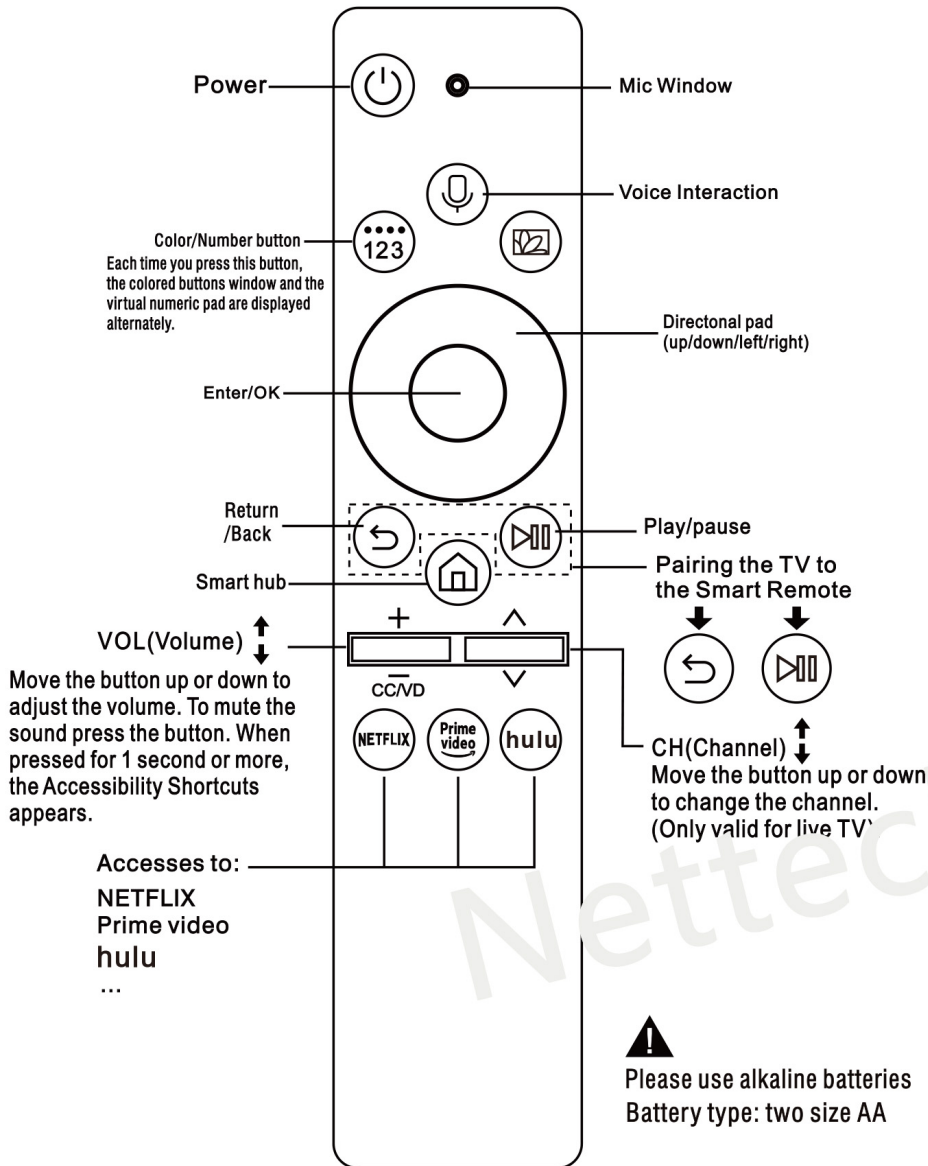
Power

Mic Window

Voice Interaction

Color/Number button
Each time you press this button, the colored buttons window and the virtual numeric pad are displayed alternately.

123

Directonal pad
(up/down/left/right)

Enter/OK

Return
/Back

Play/pause

Pairing the TV to the Smart Remote

Smart hub

VOL(Volume)
Move the button up or down to adjust the volume. To mute the sound press the button. When pressed for 1 second or more, the Accessibility Shortcuts appears.

+

CC/VD

NETFLIX

Prime video

hulu

CH(Channel)
Move the button up or down to change the channel.
(Only valid for live TV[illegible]

Accesses to:
NETFLIX
Prime video
hulu
...

Nettec

Please use alkaline batteries
Battery type: two size AA